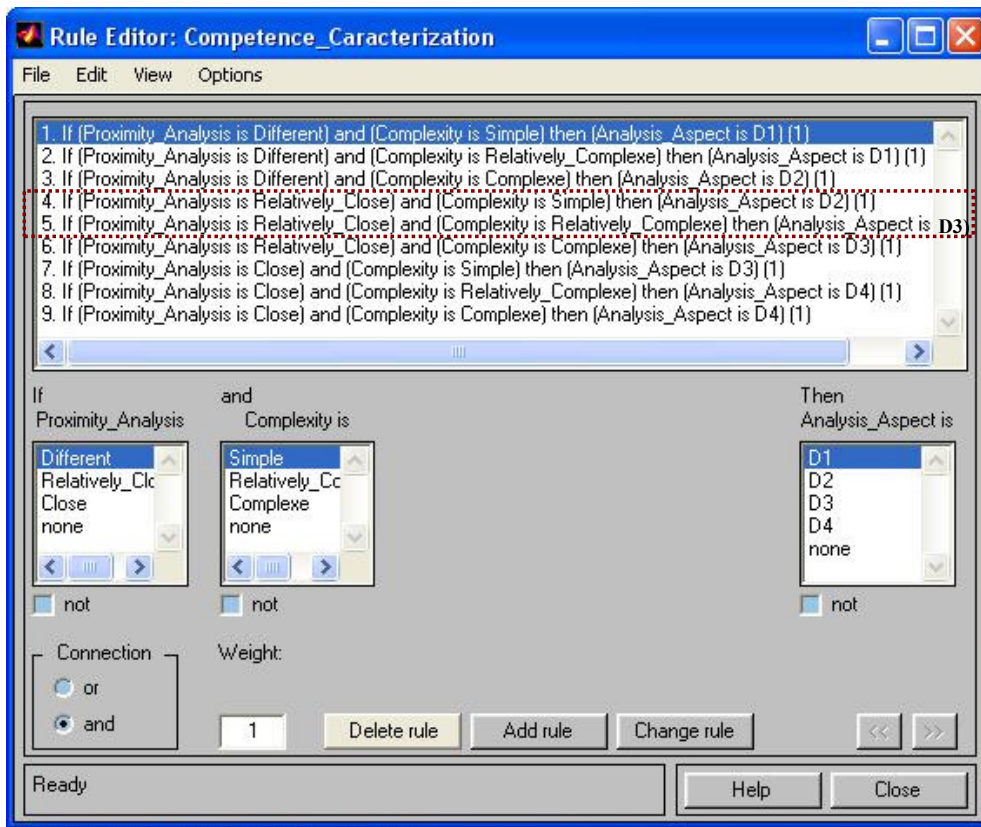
Rule Editor: Competence_Caracterization

File Edit View Options

1. If (Proximity_Analysis is Different) and (Complexity is Simple) then (Analysis_Aspect is D1) (1)
2. If (Proximity_Analysis is Different) and (Complexity is Relatively_Complexe) then (Analysis_Aspect is D1) (1)
3. If (Proximity_Analysis is Different) and (Complexity is Complexe) then (Analysis_Aspect is D2) (1)
4. If (Proximity_Analysis is Relatively_Close) and (Complexity is Simple) then (Analysis_Aspect is D2) (1)
5. If (Proximity_Analysis is Relatively_Close) and (Complexity is Relatively_Complexe) then (Analysis_Aspect is D3)
6. If (Proximity_Analysis is Relatively_Close) and (Complexity is Complexe) then (Analysis_Aspect is D3) (1)
7. If (Proximity_Analysis is Close) and (Complexity is Simple) then (Analysis_Aspect is D3) (1)
8. If (Proximity_Analysis is Close) and (Complexity is Relatively_Complexe) then (Analysis_Aspect is D4) (1)
9. If (Proximity_Analysis is Close) and (Complexity is Complexe) then (Analysis_Aspect is D4) (1)

If
Proximity_Analysis
Different
Relatively_Clc
Close
none
not

and
Complexity is
Simple
Relatively_Cc
Complexe
none
not

Then
Analysis_Aspect is
D1
D2
D3
D4
none
not

Connection
or
and

Weight:
1

Delete rule
Add rule
Change rule
<<
>>

Ready
Help
Close